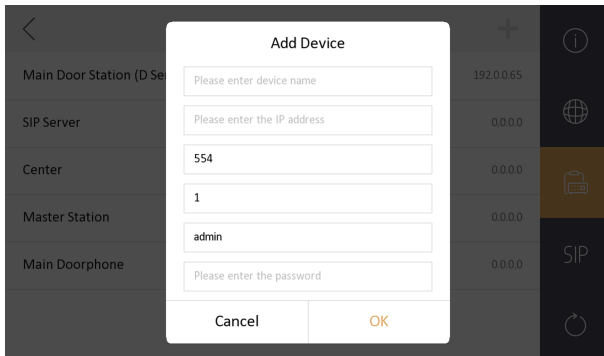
Main Door Station (D Se
SIP Server
Center
Master Station
Main Doorphone

192.0.0.65
0.0.0.0
0.0.0.0
0.0.0.0
0.0.0.0

Add Device

Please enter device name
Please enter the IP address
554
1
admin
Please enter the password

Cancel
OK

SIP